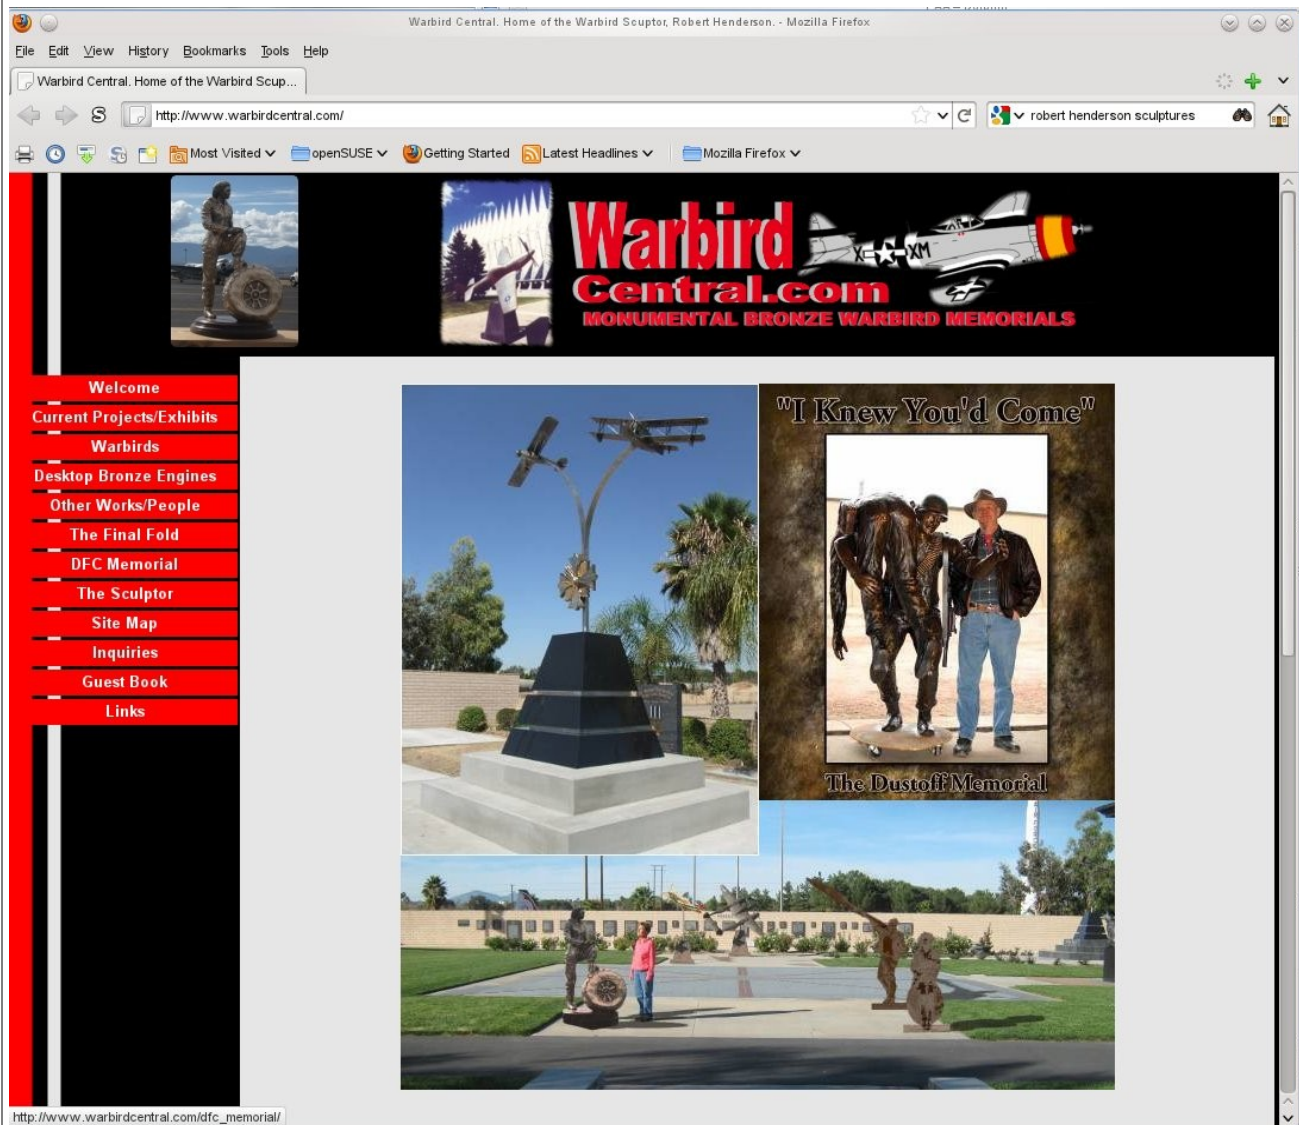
Warbird Central. Home of the Warbird Scuptor, Robert Henderson. - Mozilla Firefox

File Edit View History Bookmarks Tools Help

Warbird Central. Home of the Warbird Scup...

http://www.warbirdcentral.com/

robert henderson sculptures

Most Visited openSUSE Getting Started Latest Headlines Mozilla Firefox

Warbird Central.com
MONUMENTAL BRONZE WARBIRD MEMORIALS

Welcome
Current Projects/Exhibits
Warbirds
Desktop Bronze Engines
Other Works/People
The Final Fold
DFC Memorial
The Sculptor
Site Map
Inquiries
Guest Book
Links

"I Knew You'd Come"

The Dustoff Memorial

http://www.warbirdcentral.com/dfc_memorial/